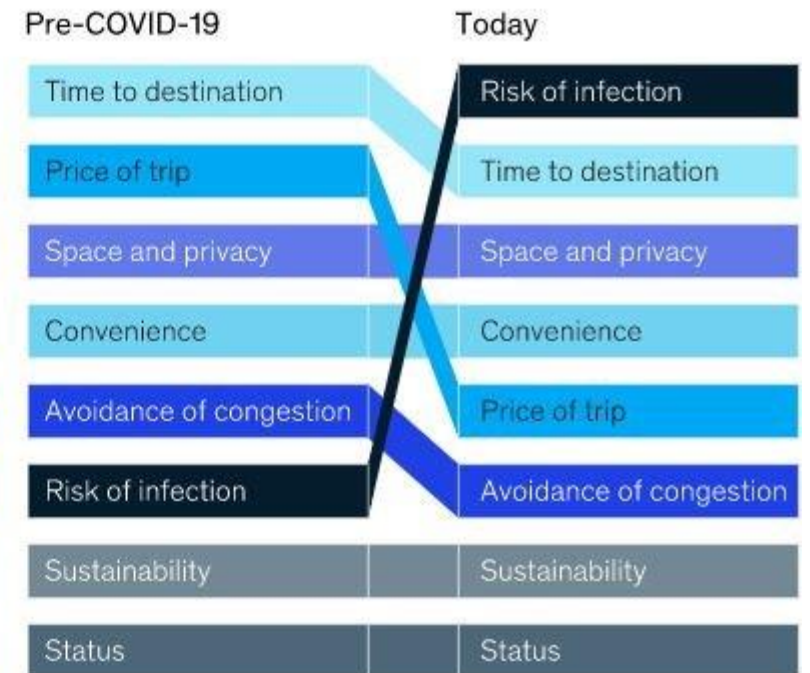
Pre-COVID-19

Time to destination
Price of trip
Space and privacy
Convenience
Avoidance of congestion
Risk of infection
Sustainability
Status

Today

Risk of infection
Time to destination
Space and privacy
Convenience
Price of trip
Avoidance of congestion
Sustainability
Status